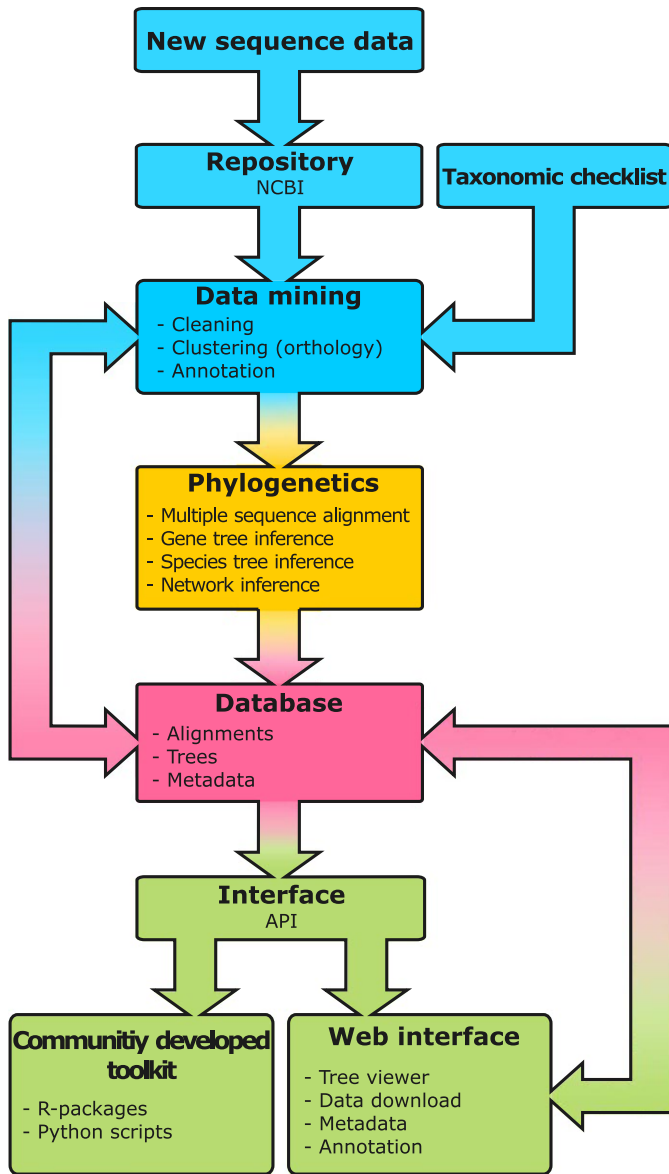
New sequence data

Repository
NCBI

Taxonomic checklist

Data mining
- Cleaning
- Clustering (orthology)
- Annotation

Phylogenetics
- Multiple sequence alignment
- Gene tree inference
- Species tree inference
- Network inference

Database
- Alignments
- Trees
- Metadata

Interface
API

Communitiy developed toolkit
- R-packages
- Python scripts

Web interface
- Tree viewer
- Data download
- Metadata
- Annotation